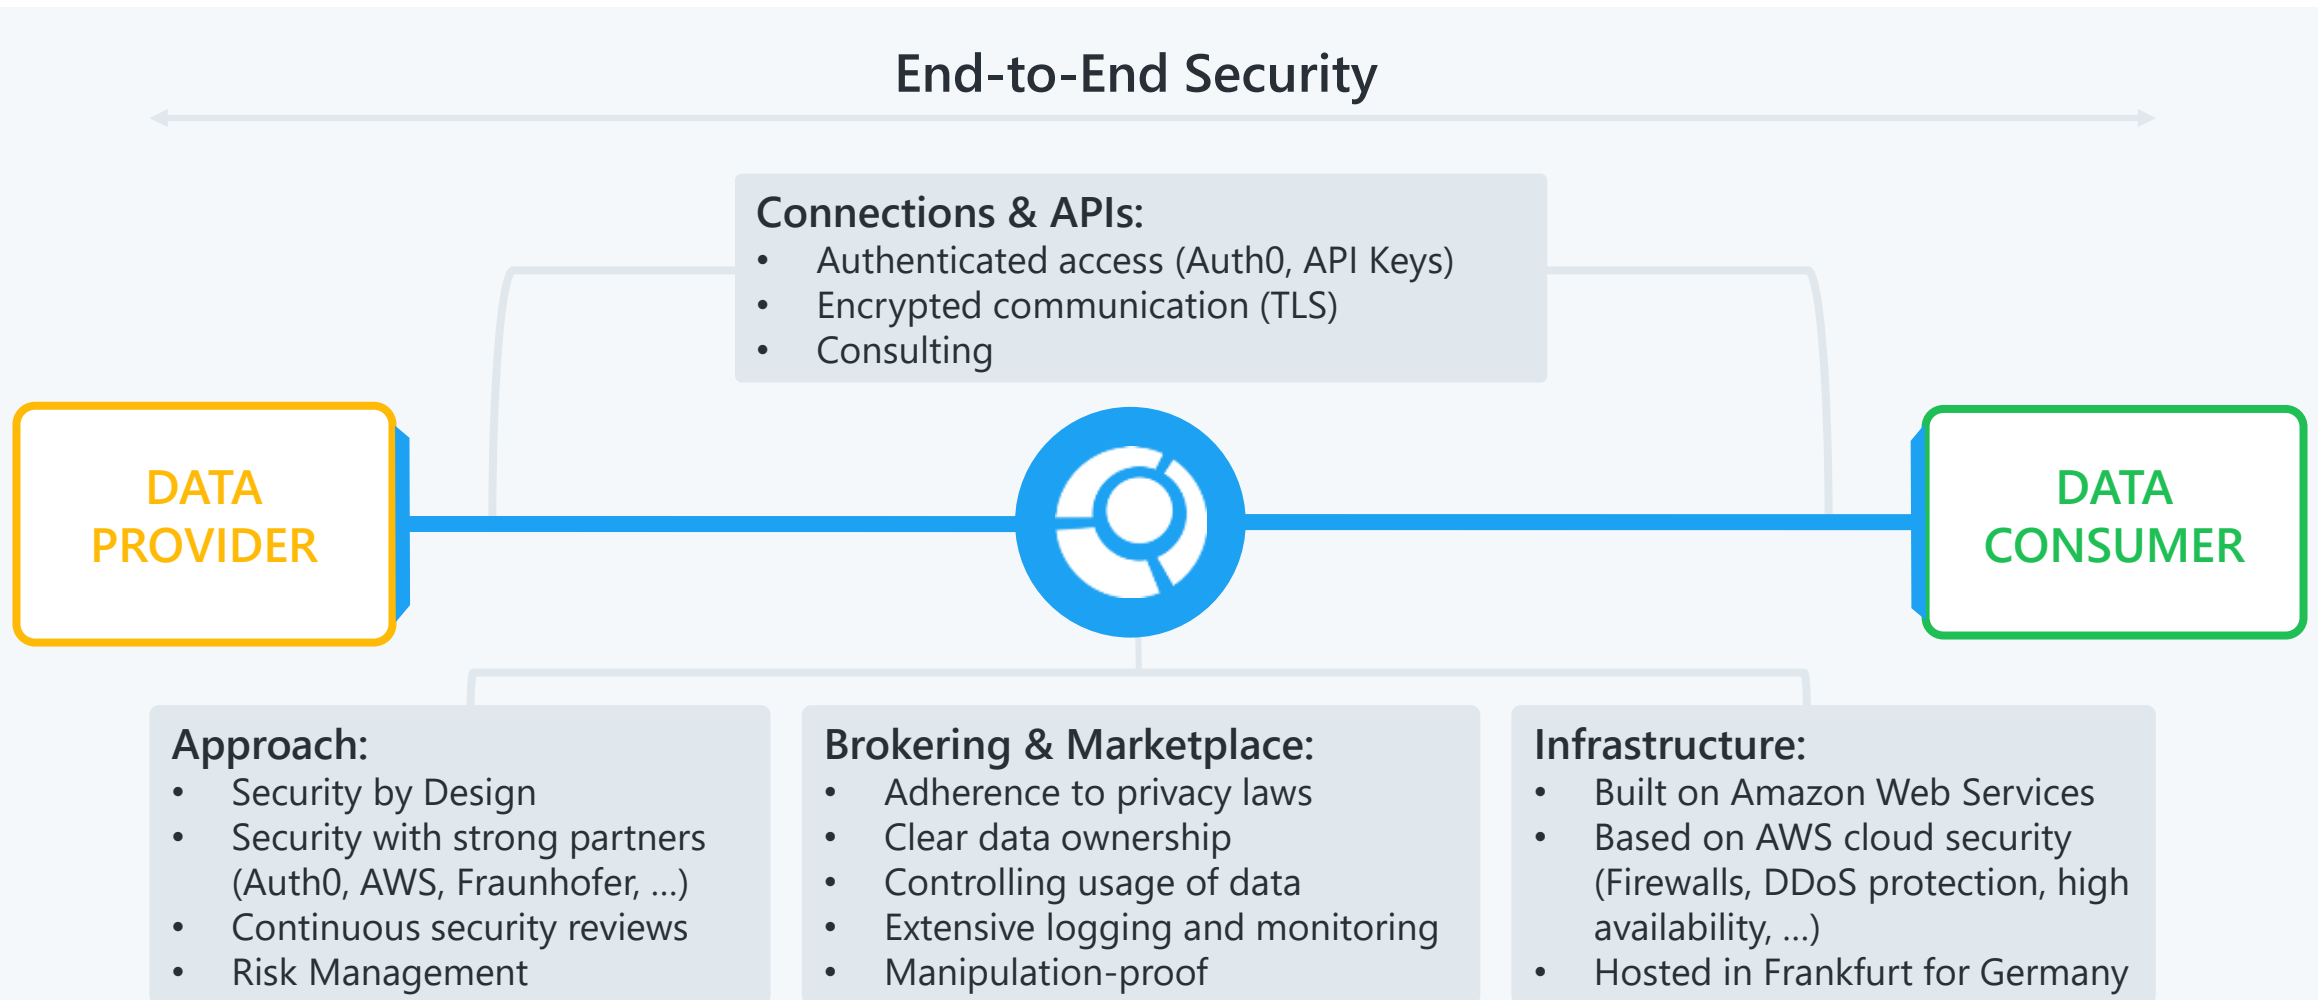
End-to-End Security

Connections & APIs:
- Authenticated access (Auth0, API Keys)
- Encrypted communication (TLS)
- Consulting

DATA PROVIDER

DATA CONSUMER

Approach:
- Security by Design
- Security with strong partners (Auth0, AWS, Fraunhofer, …)
- Continuous security reviews
- Risk Management

Brokering & Marketplace:
- Adherence to privacy laws
- Clear data ownership
- Controlling usage of data
- Extensive logging and monitoring
- Manipulation-proof

Infrastructure:
- Built on Amazon Web Services
- Based on AWS cloud security (Firewalls, DDoS protection, high availability, …)
- Hosted in Frankfurt for Germany